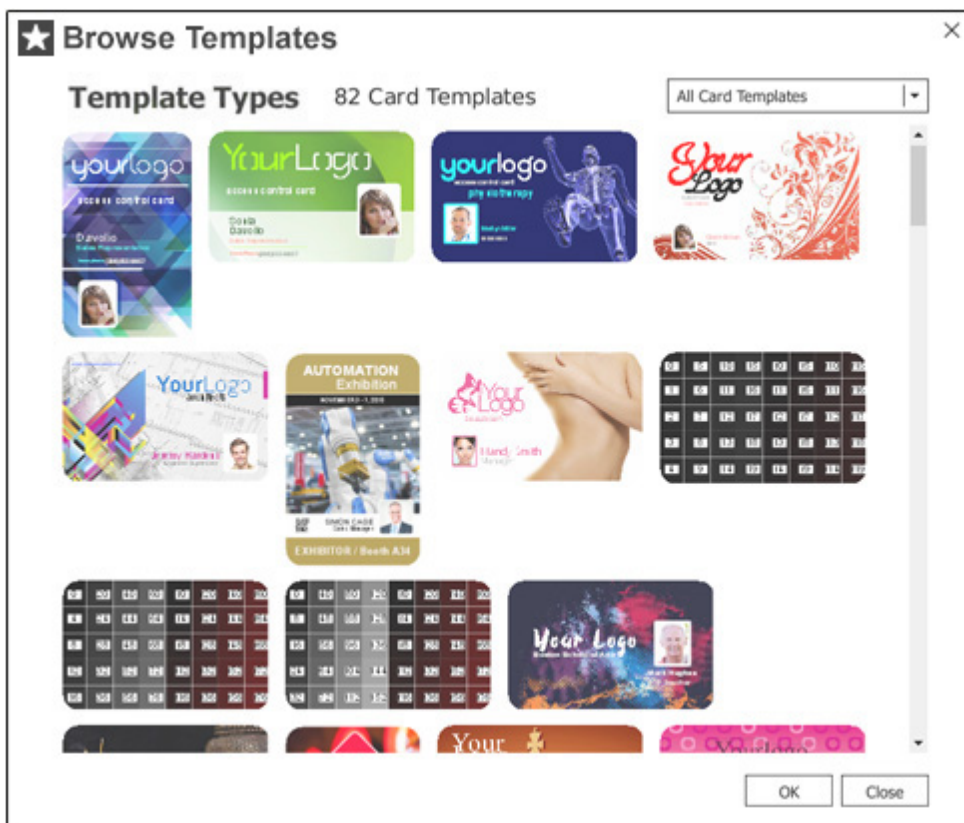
Browse Templates

Template Types 82 Card Templates

All Card Templates

yourlogo
access control card
Davolio

YourLogo
access control card
Davis
Davolio

yourlogo
access control card
physiotherapy

Your
Logo

YourLogo

AUTOMATION
Exhibition

SIMON CAGE

EXHIBITOR / Booth A34

Your
Logo

Handy Smith

Your Logo

Your

OK Close